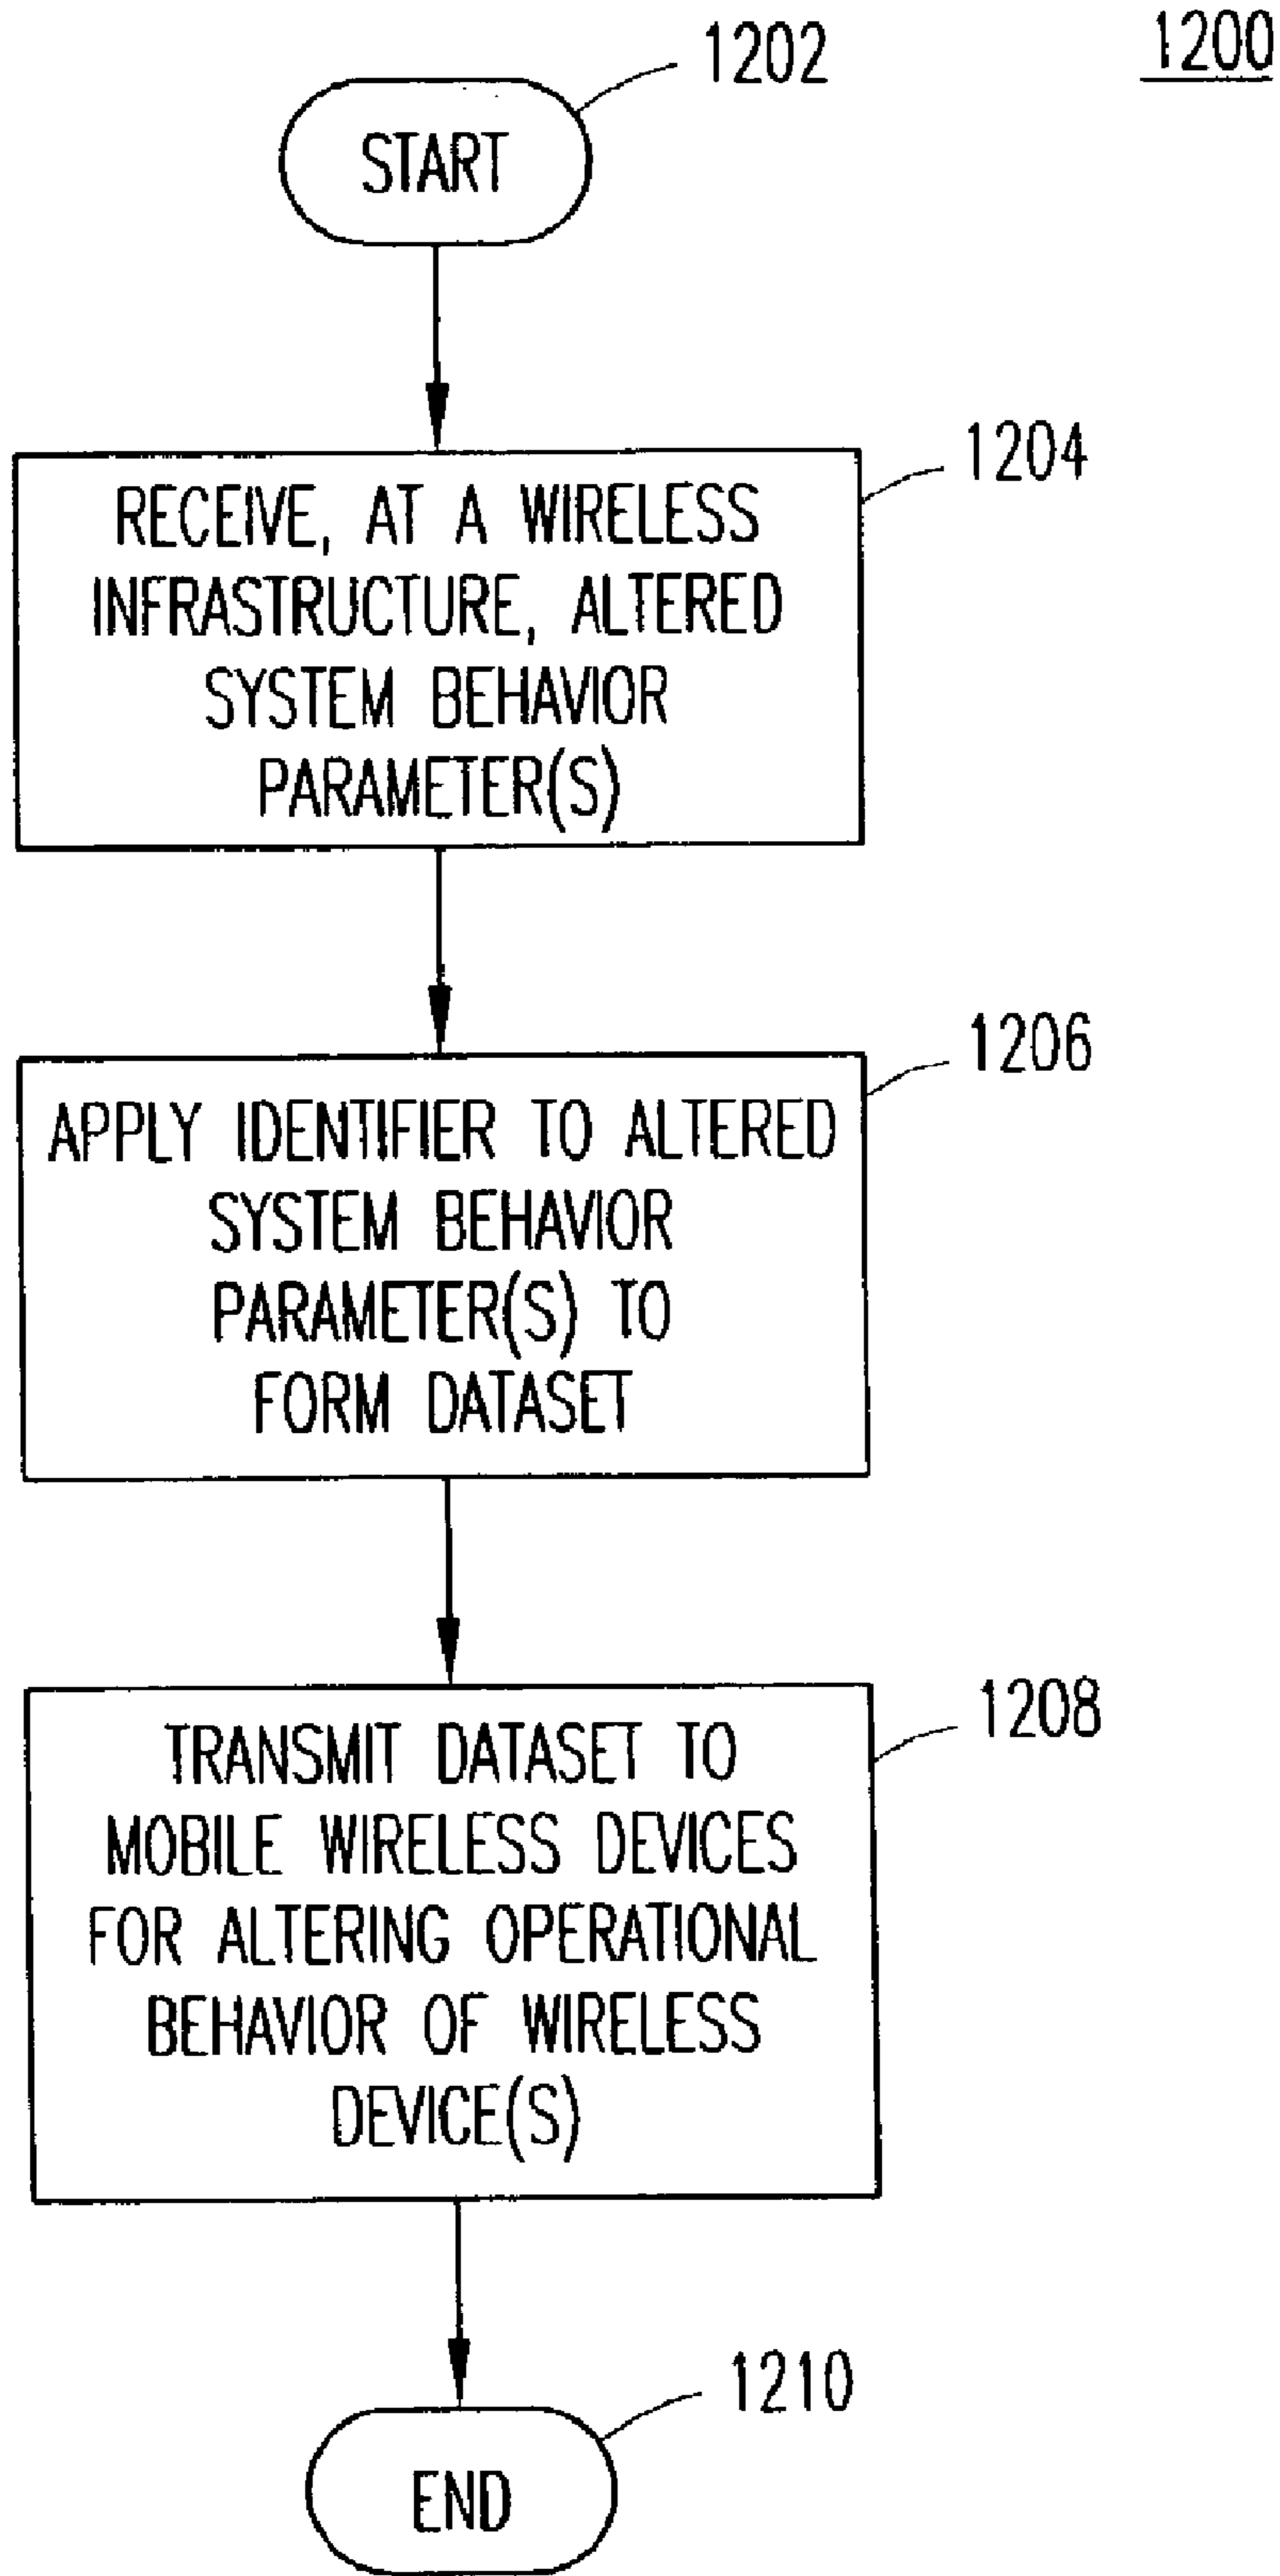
1200

1202

START

1204

RECEIVE, AT A WIRELESS INFRASTRUCTURE, ALTERED SYSTEM BEHAVIOR PARAMETER(S)

1206

APPLY IDENTIFIER TO ALTERED SYSTEM BEHAVIOR PARAMETER(S) TO FORM DATASET

1208

TRANSMIT DATASET TO MOBILE WIRELESS DEVICES FOR ALTERING OPERATIONAL BEHAVIOR OF WIRELESS DEVICE(S)

1210

END